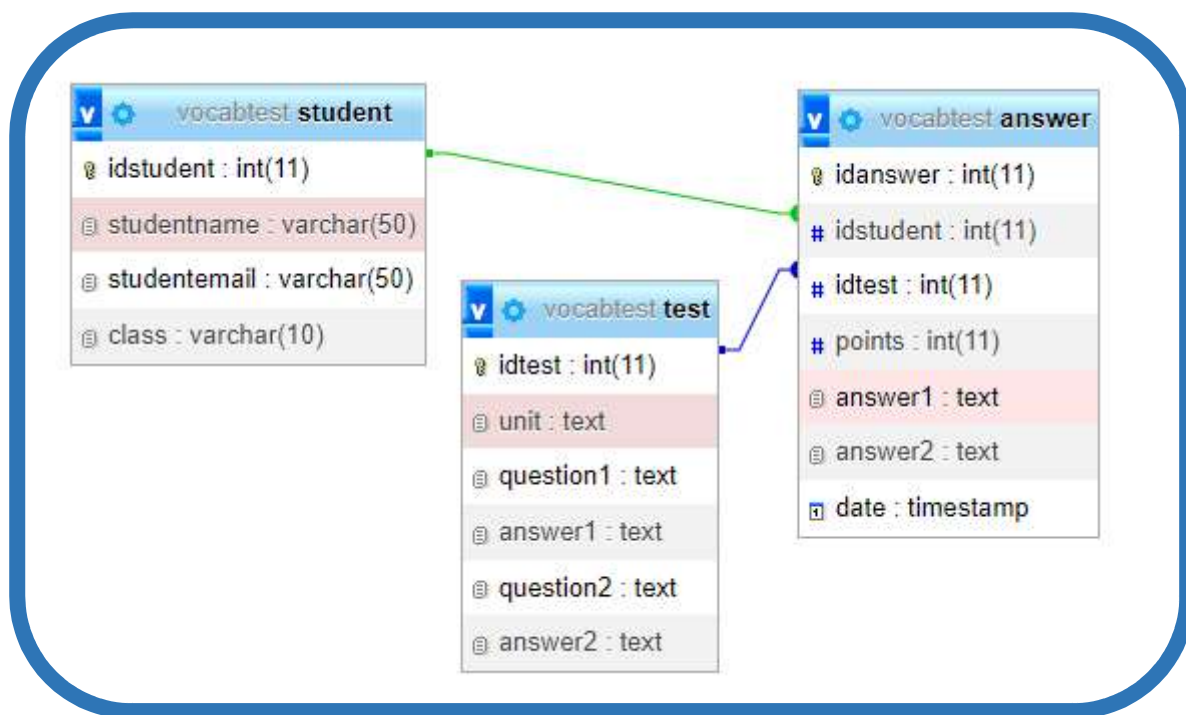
v vocabtest student
idstudent : int(11)
studentname : varchar(50)
studentemail : varchar(50)
class : varchar(10)

v vocabtest test
idtest : int(11)
unit : text
question1 : text
answer1 : text
question2 : text
answer2 : text

v vocabtest answer
idanswer : int(11)
# idstudent : int(11)
# idtest : int(11)
# points : int(11)
answer1 : text
answer2 : text
date : timestamp